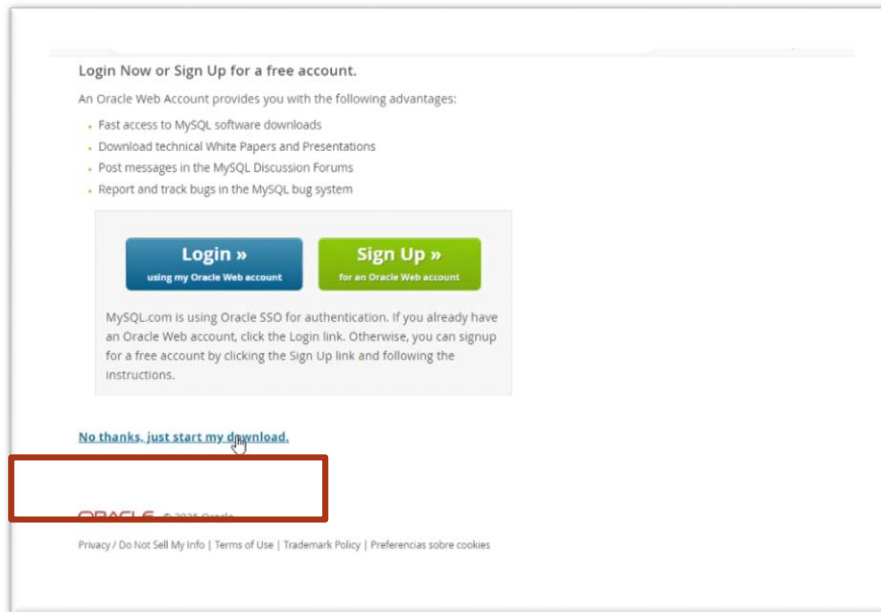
Login Now or Sign Up for a free account.

An Oracle Web Account provides you with the following advantages:

- Fast access to MySQL software downloads
- Download technical White Papers and Presentations
- Post messages in the MySQL Discussion Forums
- Report and track bugs in the MySQL bug system

Login »
using my Oracle Web account

Sign Up »
for an Oracle Web account

MySQL.com is using Oracle SSO for authentication. If you already have an Oracle Web account, click the Login link. Otherwise, you can signup for a free account by clicking the Sign Up link and following the instructions.

No thanks, just start my download.

ORACLE © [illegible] Oracle

Privacy / Do Not Sell My Info | Terms of Use | Trademark Policy | Preferencias sobre cookies